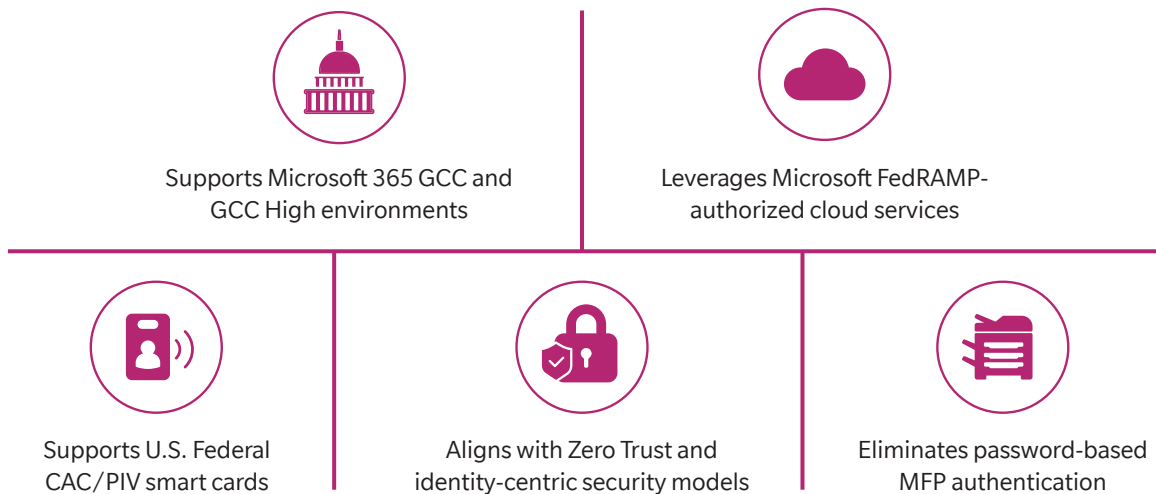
Supports Microsoft 365 GCC and GCC High environments

Leverages Microsoft FedRAMP-authorized cloud services

Supports U.S. Federal CAC/PIV smart cards

Aligns with Zero Trust and identity-centric security models

Eliminates password-based MFP authentication